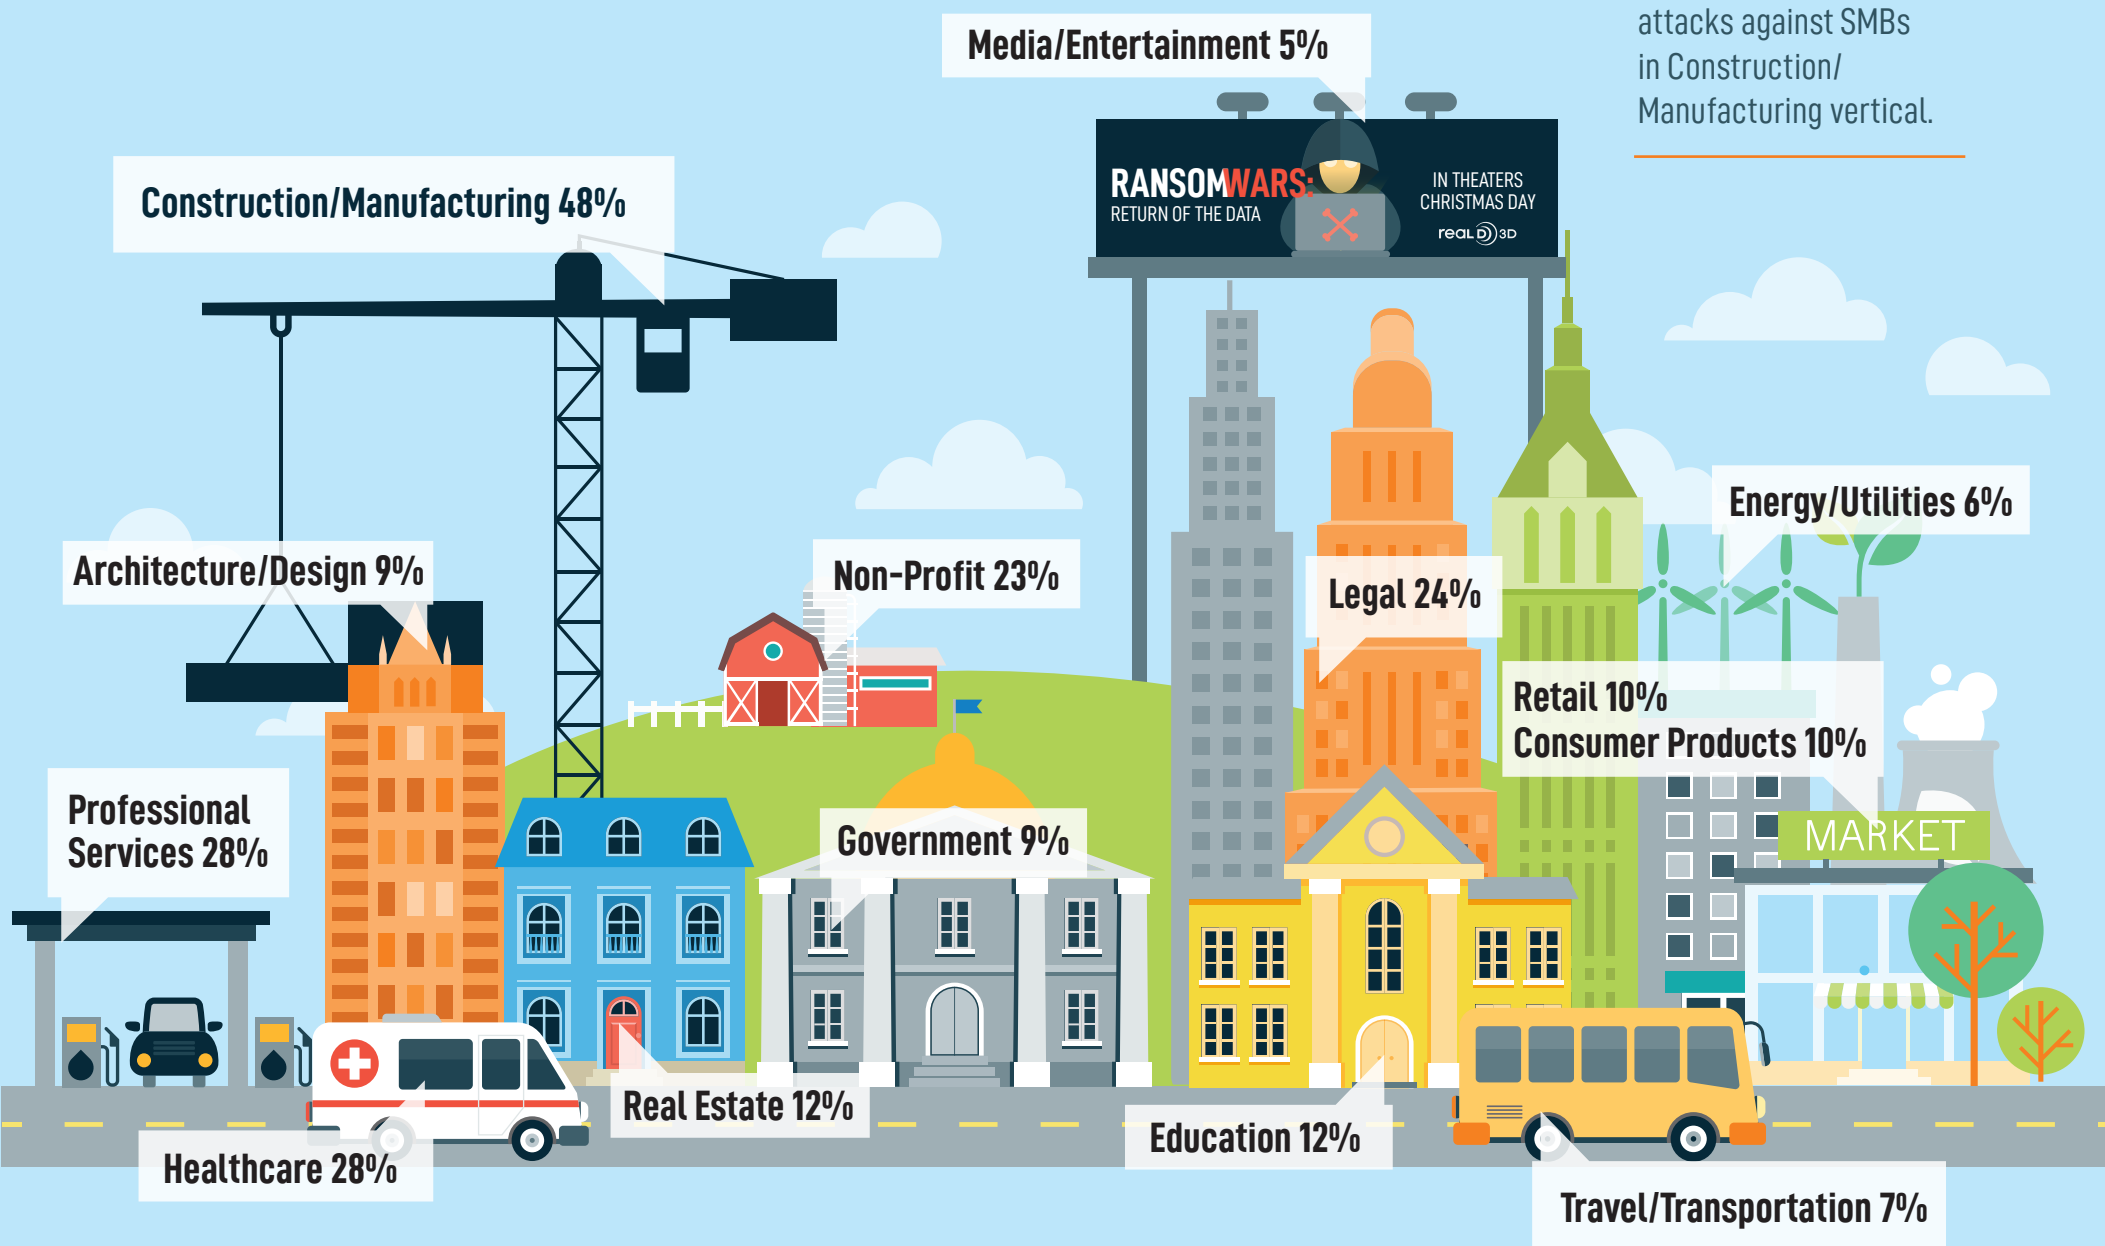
attacks against SMBs in Construction/ Manufacturing vertical.

Media/Entertainment 5%

RANSOMWARS: RETURN OF THE DATA

IN THEATERS CHRISTMAS DAY

real D 3D

Construction/Manufacturing 48%

Architecture/Design 9%

Non-Profit 23%

Legal 24%

Energy/Utilities 6%

Retail 10%
Consumer Products 10%

MARKET

Professional Services 28%

Government 9%

Real Estate 12%

Education 12%

Healthcare 28%

Travel/Transportation 7%